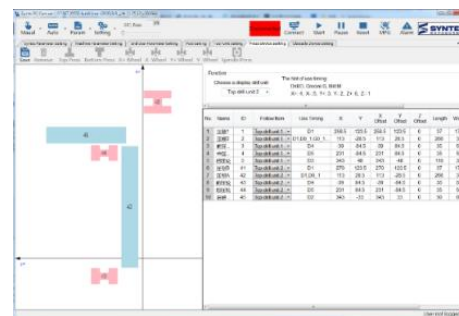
Manual Auto Param Setting Connect Start Pause Reset MPG Alarm SYNTEC

Save

Function
Choose a display drill unit
Top drill unit 2

The hint of use timing
On(D1, Choose D), B4(B)

| No | Name | ID | Follow item | Use Timing | X | Y | X Offset | Y Offset | Z Offset | Length | W |
|---|---|---|---|---|---|---|---|---|---|---|---|
| 1 | | 1 | Top drill unit 1 | D1 | | | | | | 37 | |
| 2 | | 2 | Top drill unit 1 | | | | | | | 200 | |
| 3 | | 3 | Top drill unit 1 | D4 | | | | | | 37 | |
| 4 | | 4 | Top drill unit 1 | D3 | | | | | | 37 | |
| 5 | | 5 | Top drill unit 1 | D3 | | | | | | 110 | |
| 6 | | 41 | Top drill unit 2 | D1 | | | | | | 37 | |
| 7 | | 42 | Top drill unit 2 | | | | | | | 200 | |
| 8 | | 43 | Top drill unit 2 | D4 | | | | | | 37 | |
| 9 | | 44 | Top drill unit 2 | D3 | | | | | | 37 | |
| 10 | | 45 | Top drill unit 2 | D3 | | | | | | 50 | |

41
42